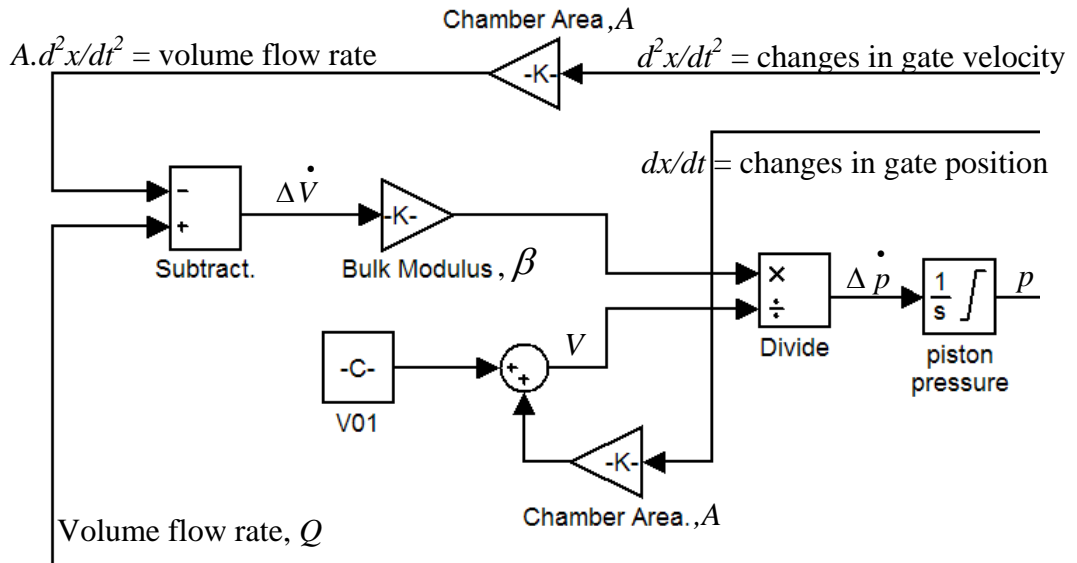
Chamber Area, $A$

$A.d^2x/dt^2$ = volume flow rate

-K-

$d^2x/dt^2$ = changes in gate velocity

$dx/dt$ = changes in gate position

-

+

Subtract.

$\Delta\dot{V}$

-K-

Bulk Modulus, $\beta$

×

÷

Divide

$\Delta\dot{p}$

$\frac{1}{s}$ ∫

piston pressure

$p$

-C-

V01

+

+

$V$

-K-

Chamber Area., $A$

Volume flow rate, $Q$